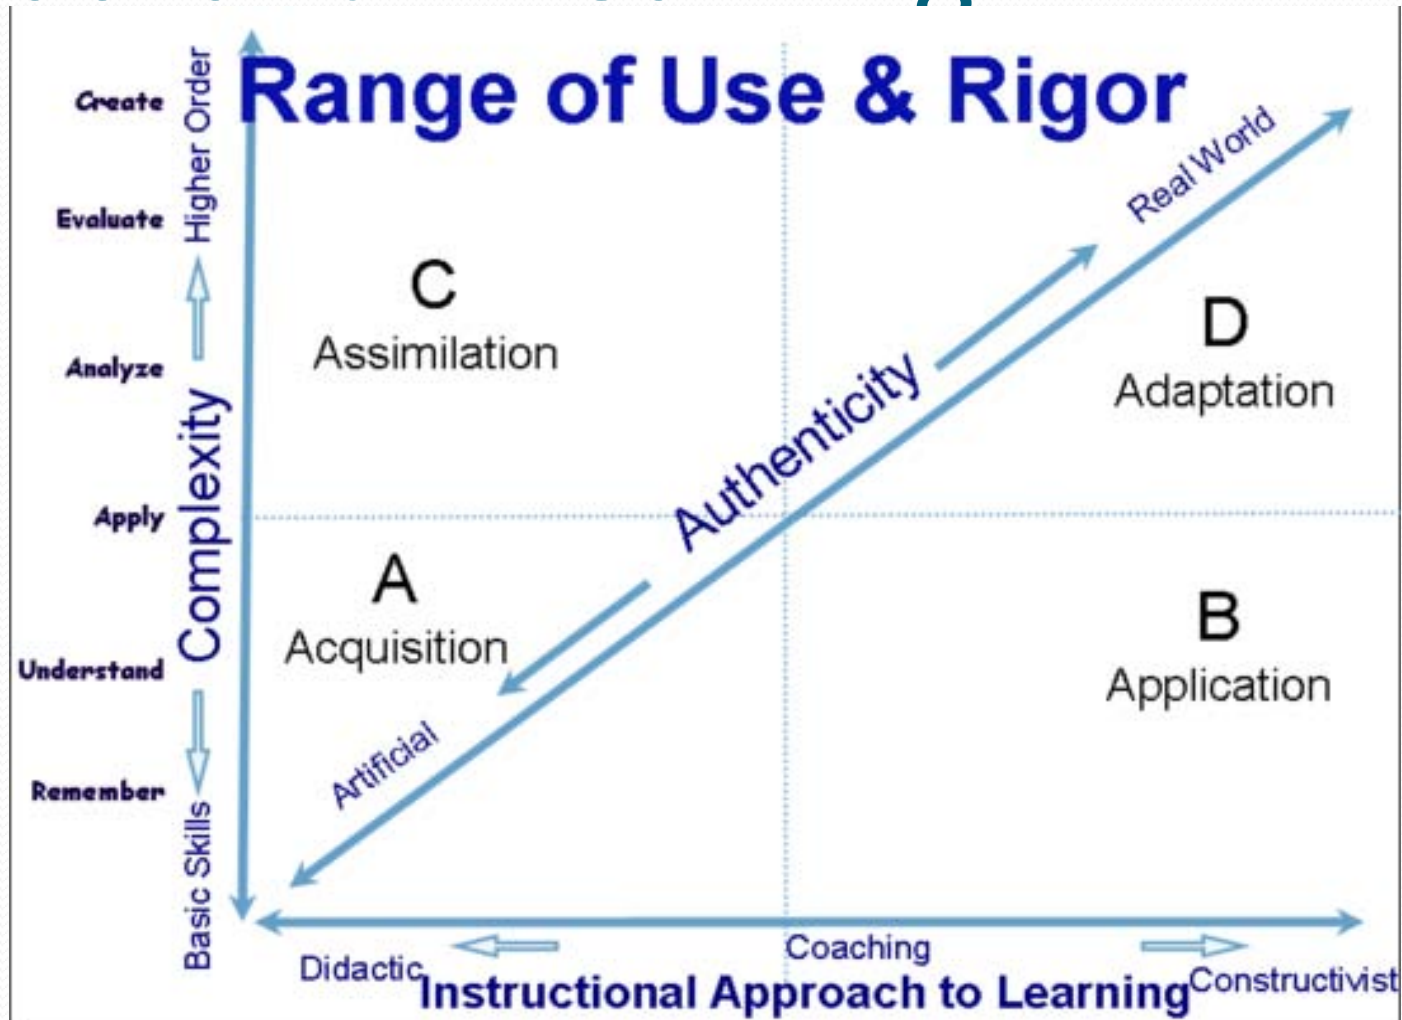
Range of Use & Rigor

Create
Evaluate
Analyze
Apply
Understand
Remember

Higher Order
Complexity
Basic Skills

C
Assimilation

D
Adaptation

A
Acquisition

B
Application

Real World
Authenticity
Artificial

Didactic
Coaching
Constructivist
Instructional Approach to Learning